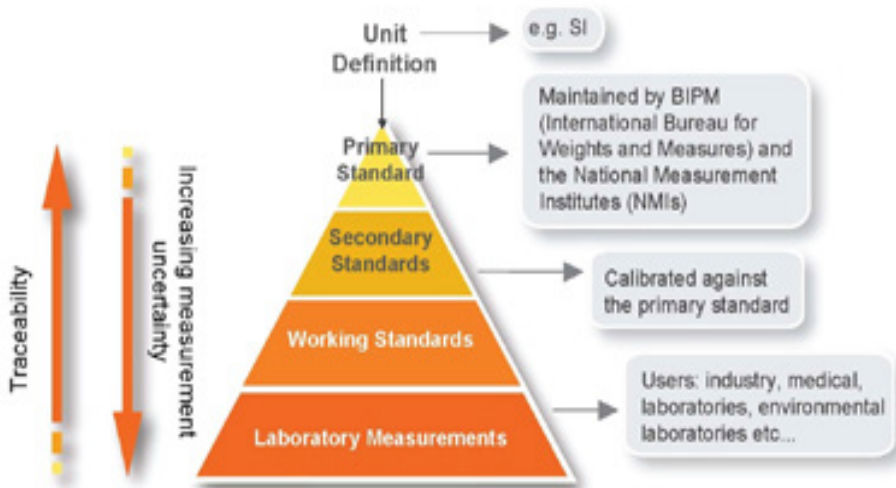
Unit Definition

e.g. SI

Primary Standard

Maintained by BIPM (International Bureau for Weights and Measures) and the National Measurement Institutes (NMIs)

Secondary Standards

Calibrated against the primary standard

Working Standards

Laboratory Measurements

Users: industry, medical, laboratories, environmental laboratories etc...

Traceability

Increasing measurement uncertainty